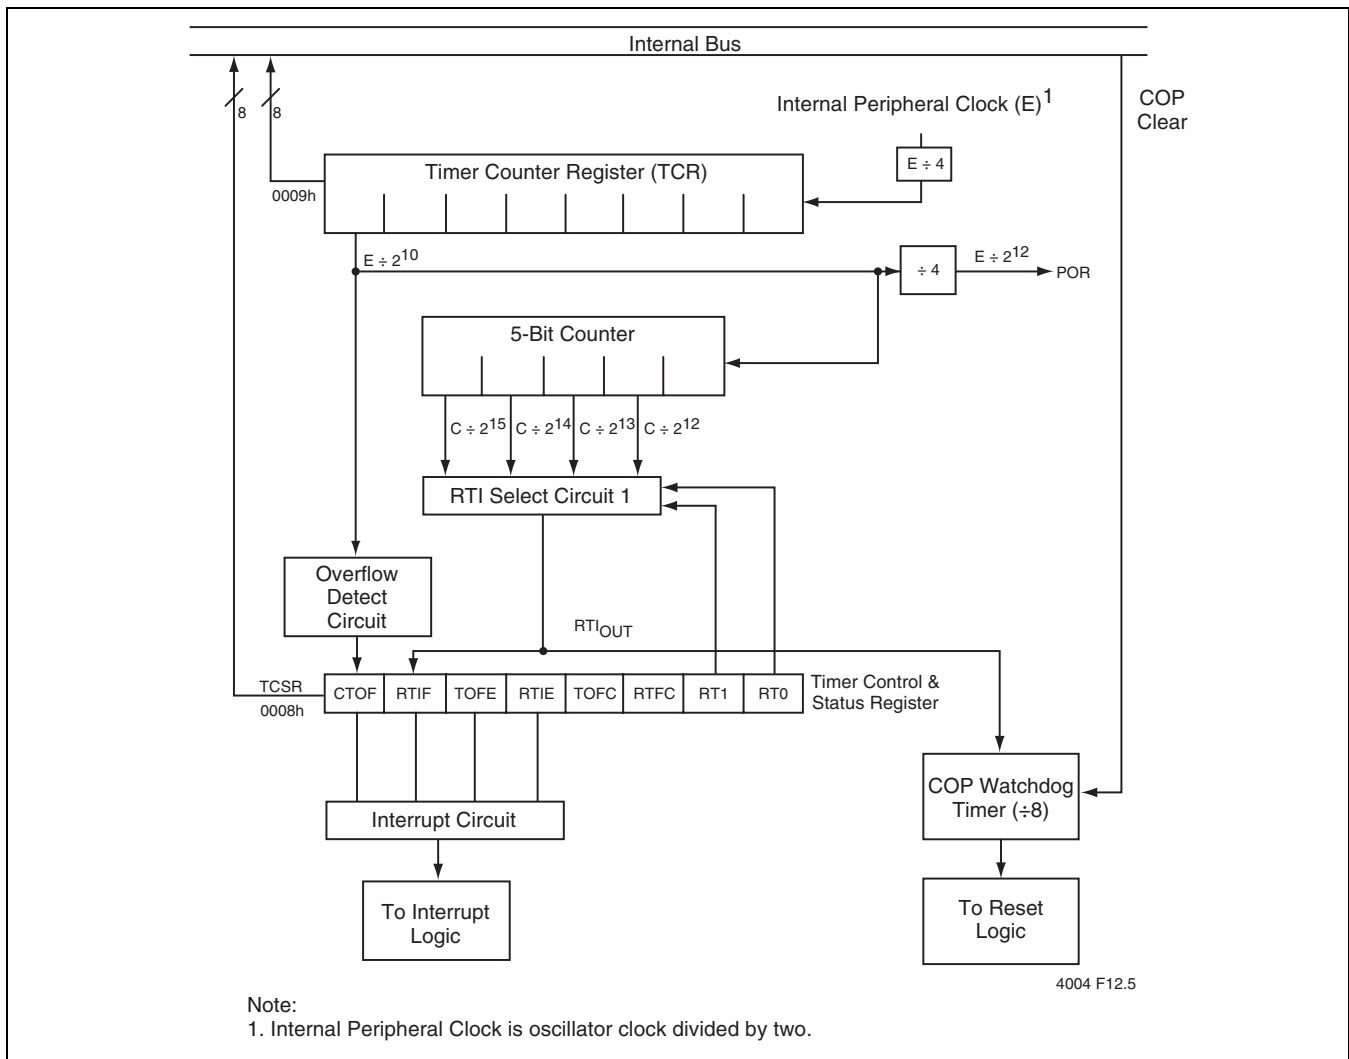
Internal Bus

8

8

COP Clear

Internal Peripheral Clock (E)$^1$

$E \div 4$

Timer Counter Register (TCR)

0009h

$E \div 2^{10}$

$\div 4$

$E \div 2^{12}$

POR

5-Bit Counter

$C \div 2^{15}$

$C \div 2^{14}$

$C \div 2^{13}$

$C \div 2^{12}$

RTI Select Circuit 1

Overflow Detect Circuit

$RTI_{OUT}$

TCSR

0008h

| CTOF | RTIF | TOFE | RTIE | TOFC | RTFC | RT1 | RT0 |
|---|---|---|---|---|---|---|---|

Timer Control & Status Register

Interrupt Circuit

To Interrupt Logic

COP Watchdog Timer (÷8)

To Reset Logic

4004 F12.5

Note:
1. Internal Peripheral Clock is oscillator clock divided by two.